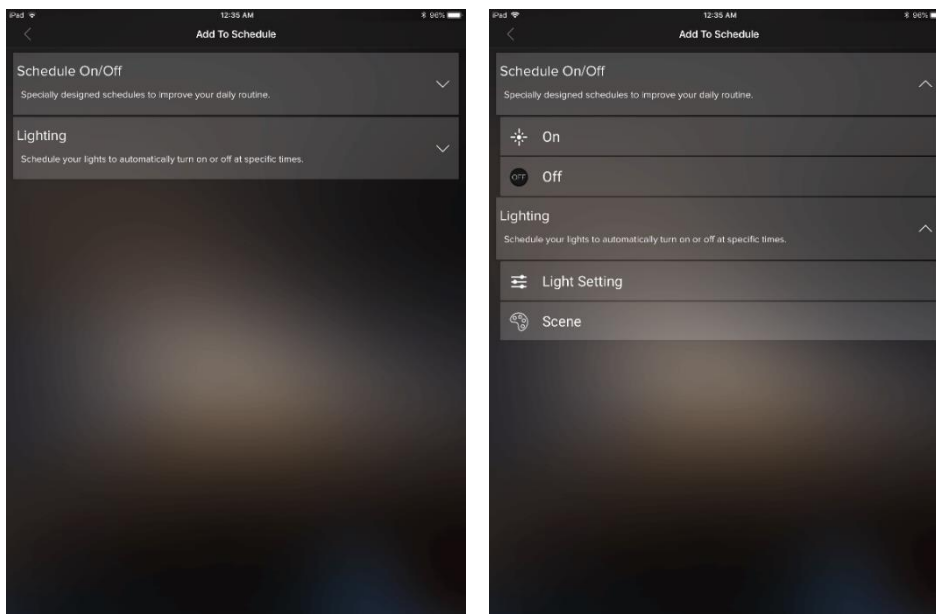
iPad
12:35 AM
96%
Add To Schedule

Schedule On/Off
Specially designed schedules to improve your daily routine.

Lighting
Schedule your lights to automatically turn on or off at specific times.

iPad
12:35 AM
96%
Add To Schedule

Schedule On/Off
Specially designed schedules to improve your daily routine.

On

OFF Off

Lighting
Schedule your lights to automatically turn on or off at specific times.

Light Setting

Scene